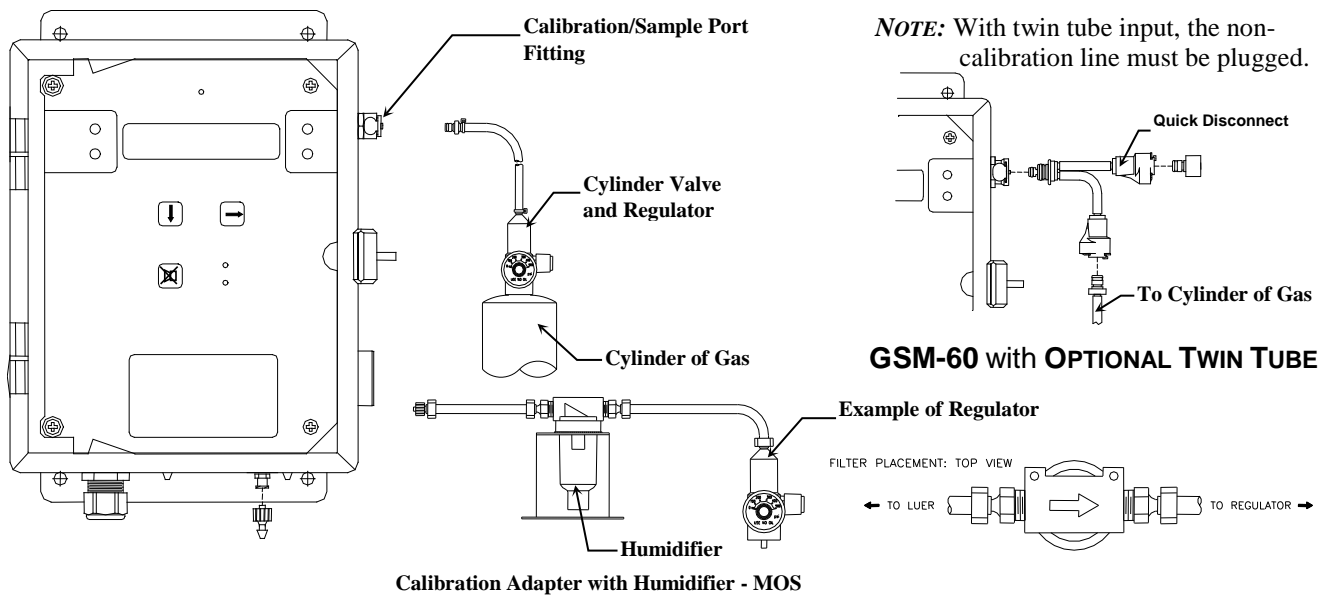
Calibration/Sample Port Fitting

Cylinder Valve and Regulator

Cylinder of Gas

NOTE: With twin tube input, the non-calibration line must be plugged.

Quick Disconnect

To Cylinder of Gas

GSM-60 with OPTIONAL TWIN TUBE

Example of Regulator

FILTER PLACEMENT: TOP VIEW

← TO LUER

TO REGULATOR →

Humidifier

Calibration Adapter with Humidifier - MOS